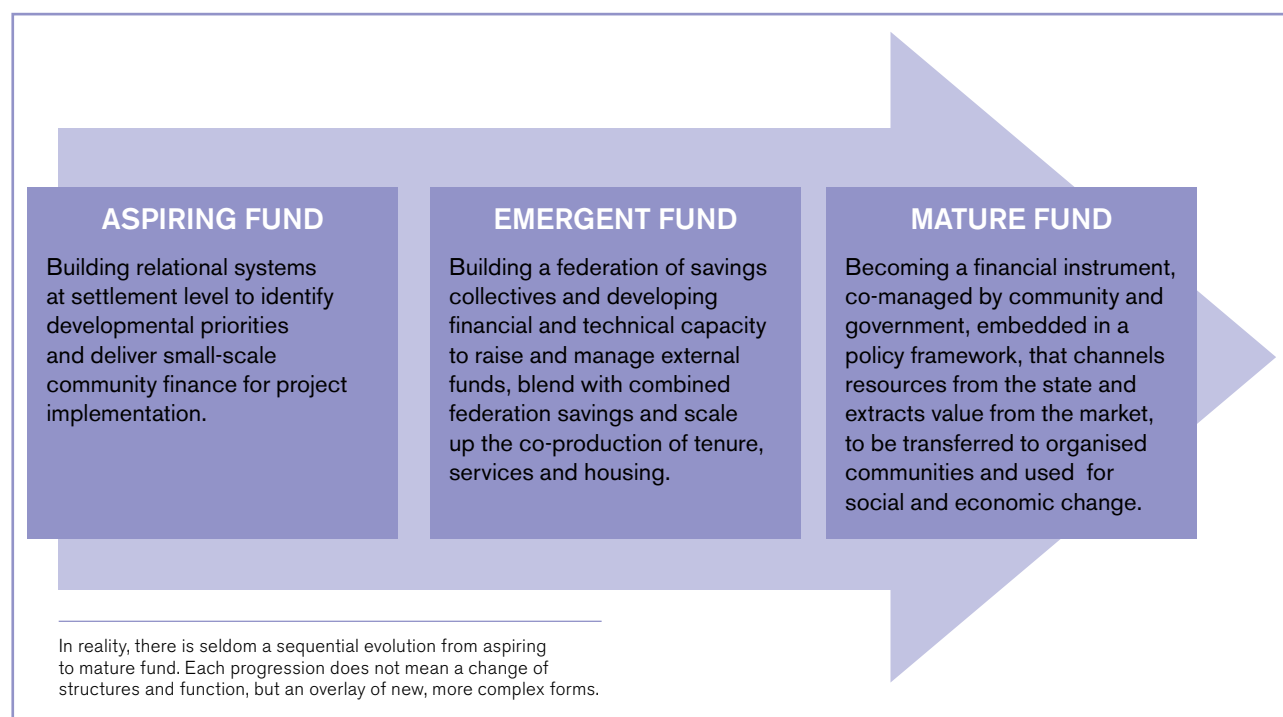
ASPIRING FUND

Building relational systems at settlement level to identify developmental priorities and deliver small-scale community finance for project implementation.

EMERGENT FUND

Building a federation of savings collectives and developing financial and technical capacity to raise and manage external funds, blend with combined federation savings and scale up the co-production of tenure, services and housing.

MATURE FUND

Becoming a financial instrument, co-managed by community and government, embedded in a policy framework, that channels resources from the state and extracts value from the market, to be transferred to organised communities and used for social and economic change.

In reality, there is seldom a sequential evolution from aspiring to mature fund. Each progression does not mean a change of structures and function, but an overlay of new, more complex forms.